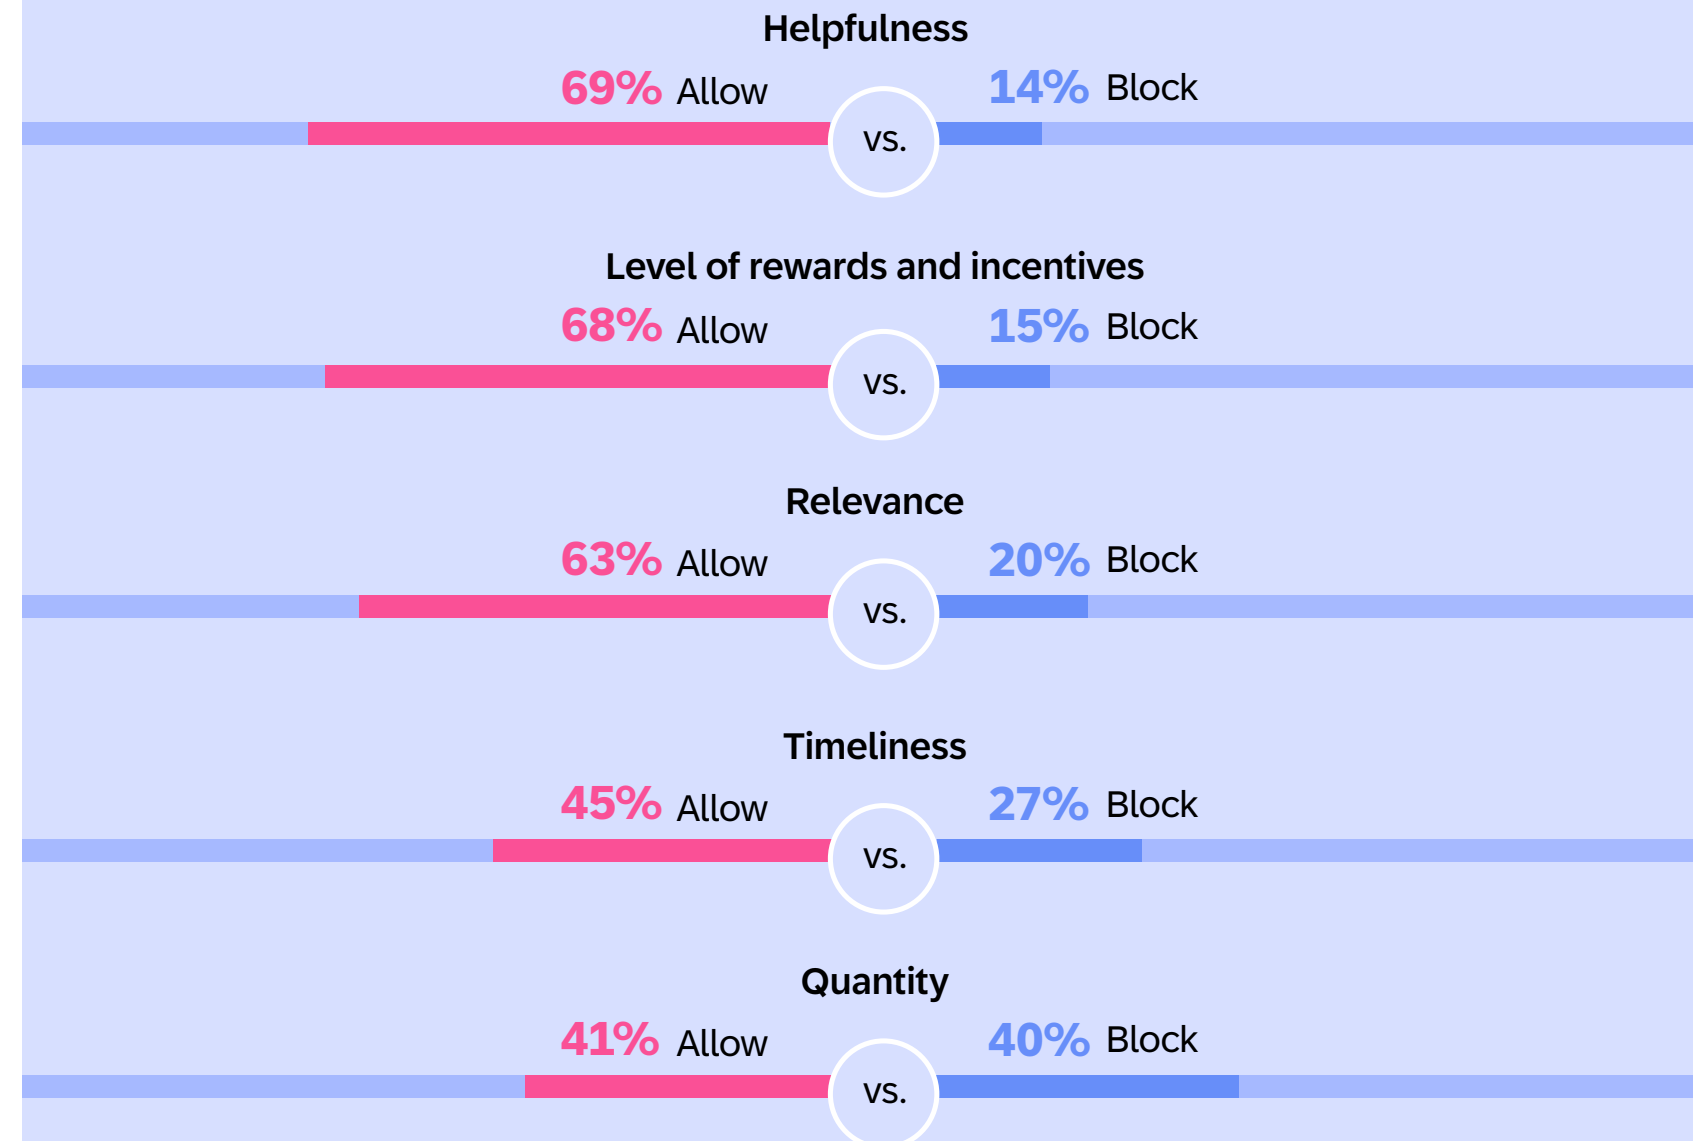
Helpfulness

69% Allow vs. 14% Block

Level of rewards and incentives

68% Allow vs. 15% Block

Relevance

63% Allow vs. 20% Block

Timeliness

45% Allow vs. 27% Block

Quantity

41% Allow vs. 40% Block